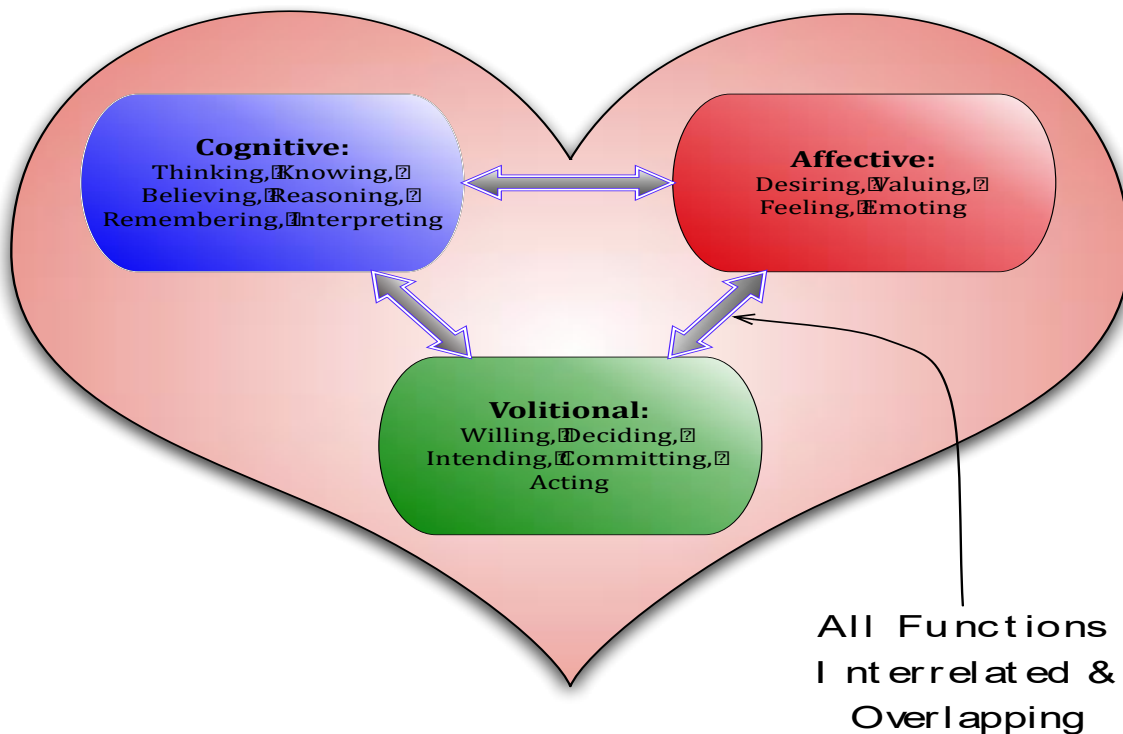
Cognitive:
Thinking, Knowing, Believing, Reasoning, Remembering, Interpreting

Affective:
Desiring, Valuing, Feeling, Emoting

Volitional:
Willing, Deciding, Intending, Committing, Acting

All Functions Interrelated & Overlapping